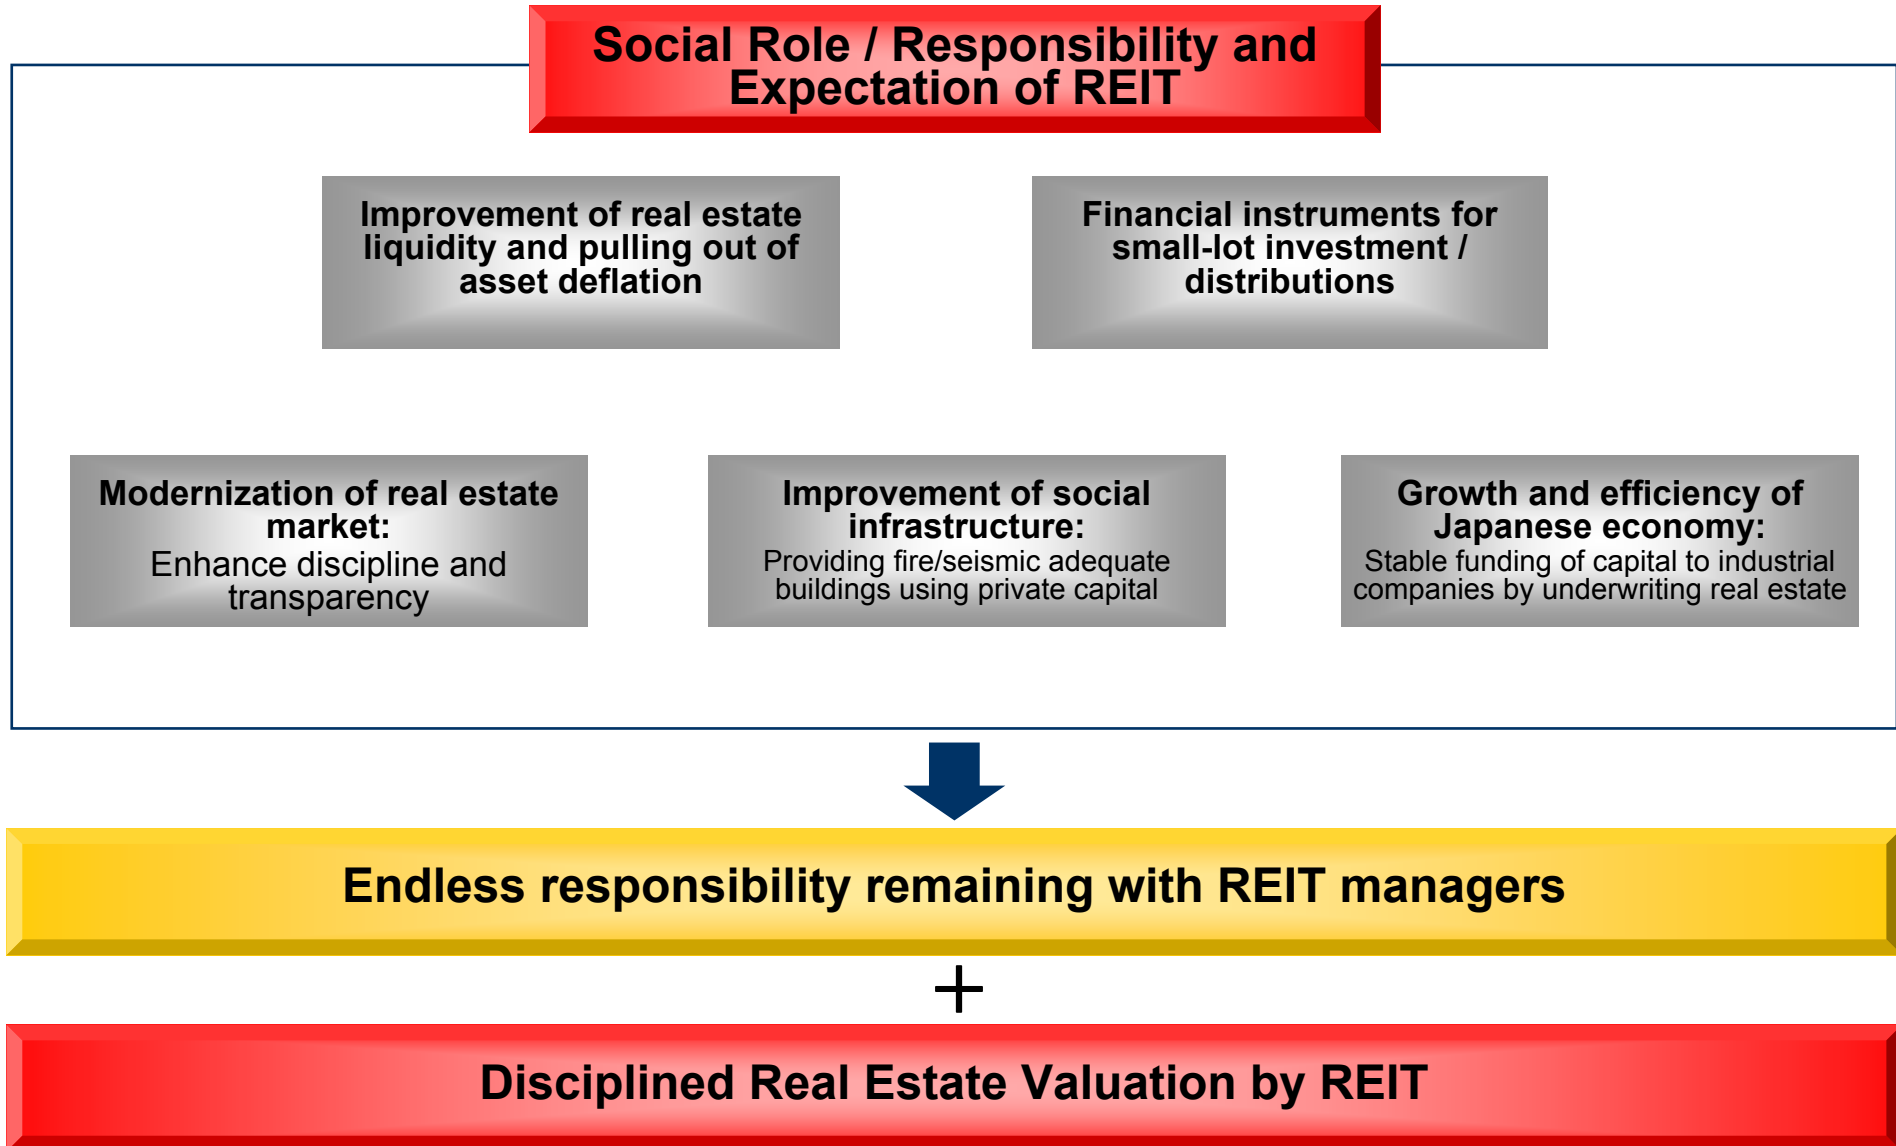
Social Role / Responsibility and Expectation of REIT

Improvement of real estate liquidity and pulling out of asset deflation

Financial instruments for small-lot investment / distributions

Modernization of real estate market:
Enhance discipline and transparency

Improvement of social infrastructure:
Providing fire/seismic adequate buildings using private capital

Growth and efficiency of Japanese economy:
Stable funding of capital to industrial companies by underwriting real estate

Endless responsibility remaining with REIT managers

+

Disciplined Real Estate Valuation by REIT